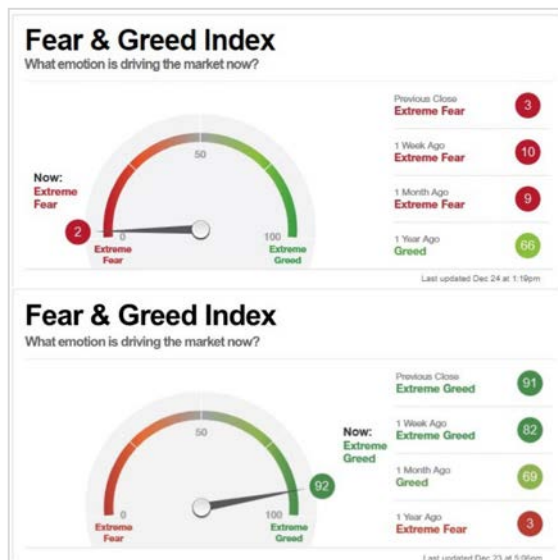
Fear & Greed Index
What emotion is driving the market now?

Now: Extreme Fear

2

0
Extreme Fear

50

100
Extreme Greed

Previous Close
Extreme Fear
3

1 Week Ago
Extreme Fear
10

1 Month Ago
Extreme Fear
9

1 Year Ago
Greed
66

Last updated Dec 24 at 1:19pm

Fear & Greed Index
What emotion is driving the market now?

0
Extreme Fear

50

100
Extreme Greed

92

Now: Extreme Greed

Previous Close
Extreme Greed
91

1 Week Ago
Extreme Greed
82

1 Month Ago
Greed
69

1 Year Ago
Extreme Fear
3

Last updated Dec 23 at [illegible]